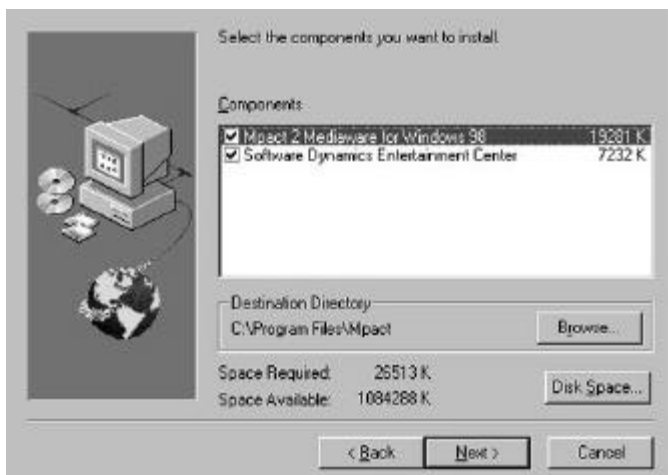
Select the components you want to install.

Components

Mpact 2 Mediaware for Windows 98 19281 K

Software Dynamics Entertainment Center 7232 K

Destination Directory

C:\Program Files\Mpact

Browse...

Space Required: 26513 K

Space Available: 1084288 K

Disk Space...

< Back

Next >

Cancel